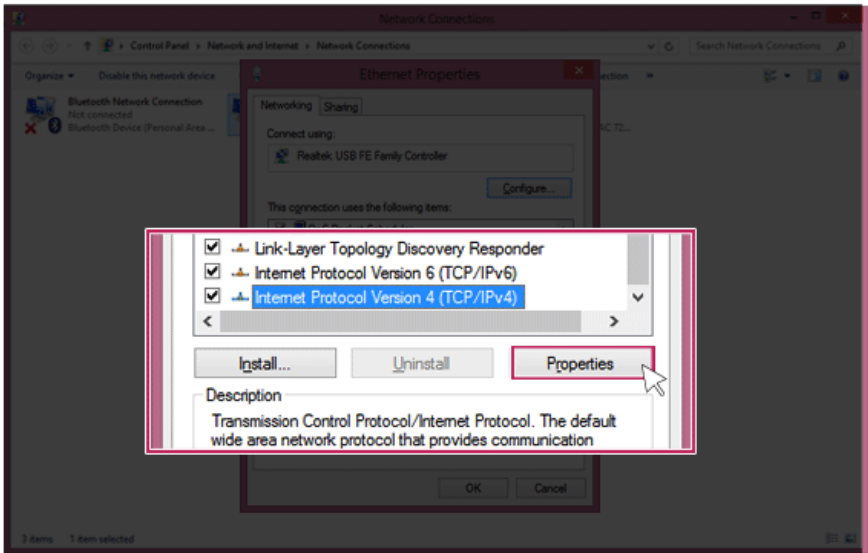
Network Connections

Control Panel > Network and Internet > Network Connections

Search Network Connections

Organize ▾ Disable this network device

Bluetooth Network Connection
Not connected
Bluetooth Device (Personal Area ...

Ethernet Properties

Networking Sharing

Connect using:

Realtek USB FE Family Controller

Configure...

This connection uses the following items:

Link-Layer Topology Discovery Responder
Internet Protocol Version 6 (TCP/IPv6)
Internet Protocol Version 4 (TCP/IPv4)

Install... Uninstall Properties

Description

Transmission Control Protocol/Internet Protocol. The default wide area network protocol that provides communication

OK Cancel

3 items 1 item selected